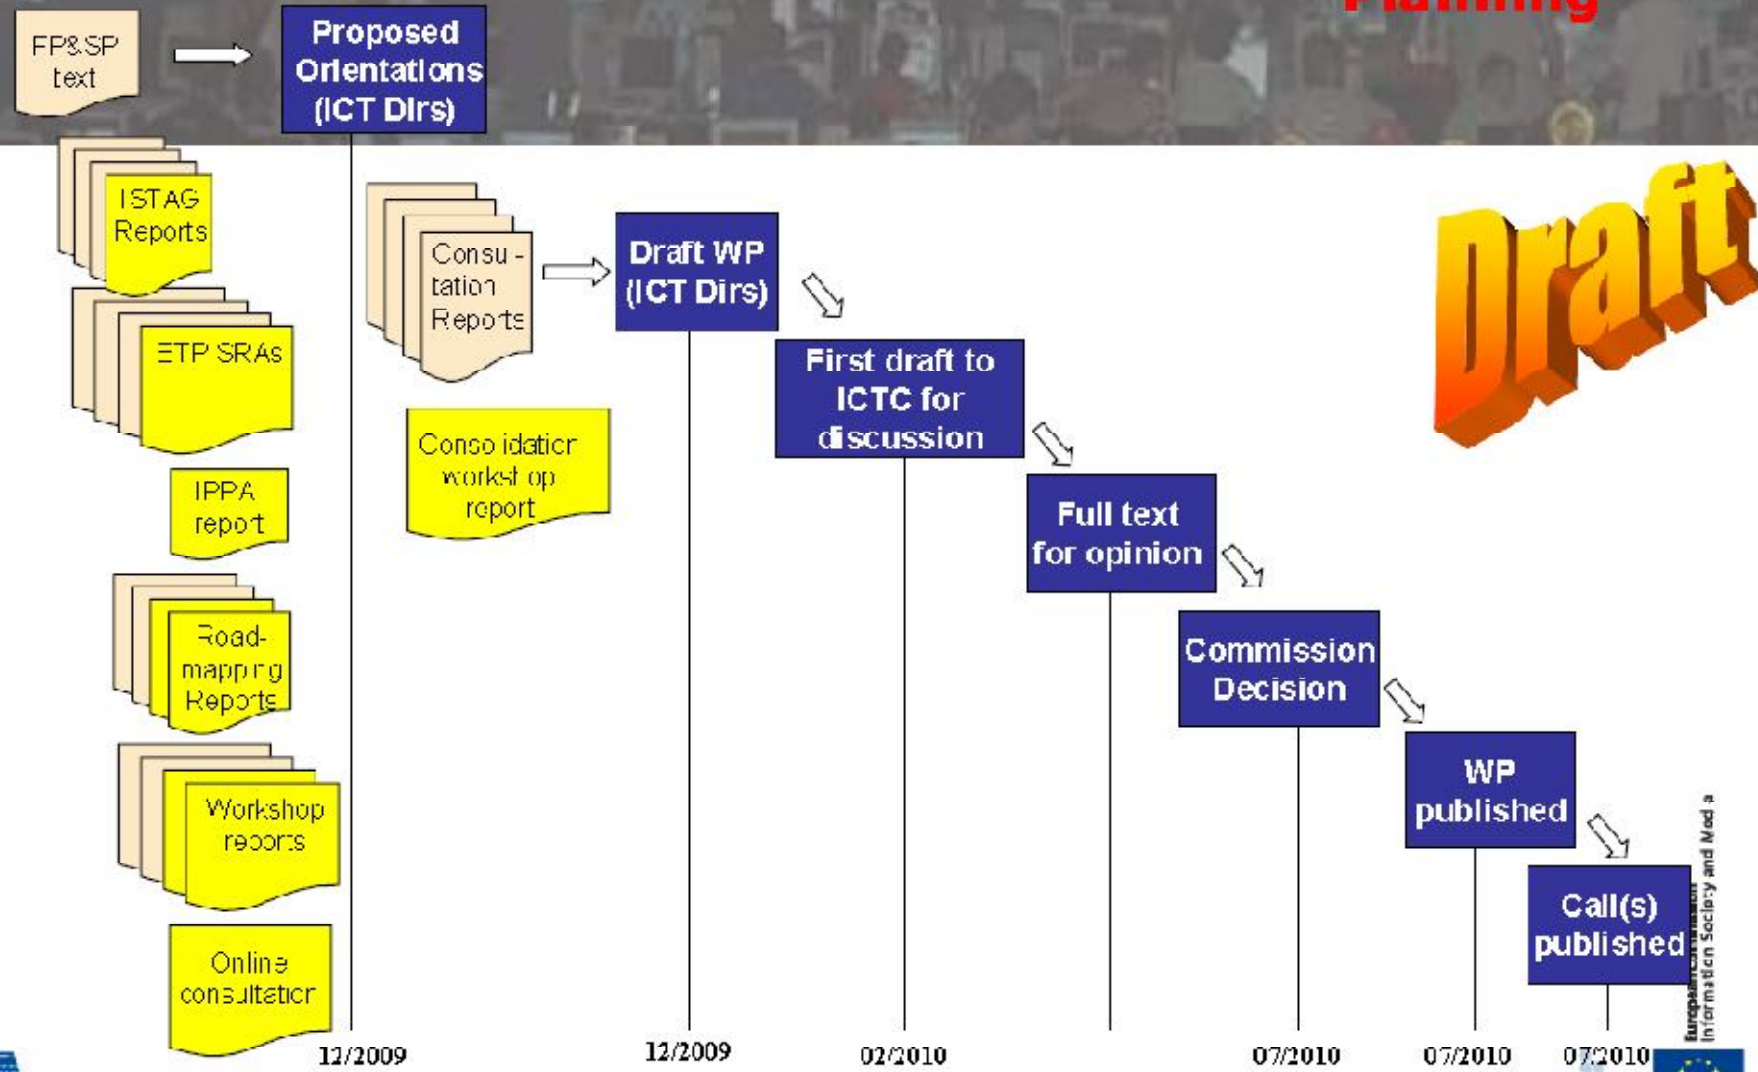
Planning

FP&SP text

Proposed Orientations (ICT Dirs)

ISTAG Reports

ETP SRAs

IPPA report

Road-mapping Reports

Workshop reports

Online consultation

Consultation Reports

Consolidation workshop report

Draft WP (ICT Dirs)

First draft to ICTC for discussion

Full text for opinion

Commission Decision

WP published

Call(s) published

Draft

12/2009

12/2009

02/2010

07/2010

07/2010

07/2010

European Commission Information Society and Media